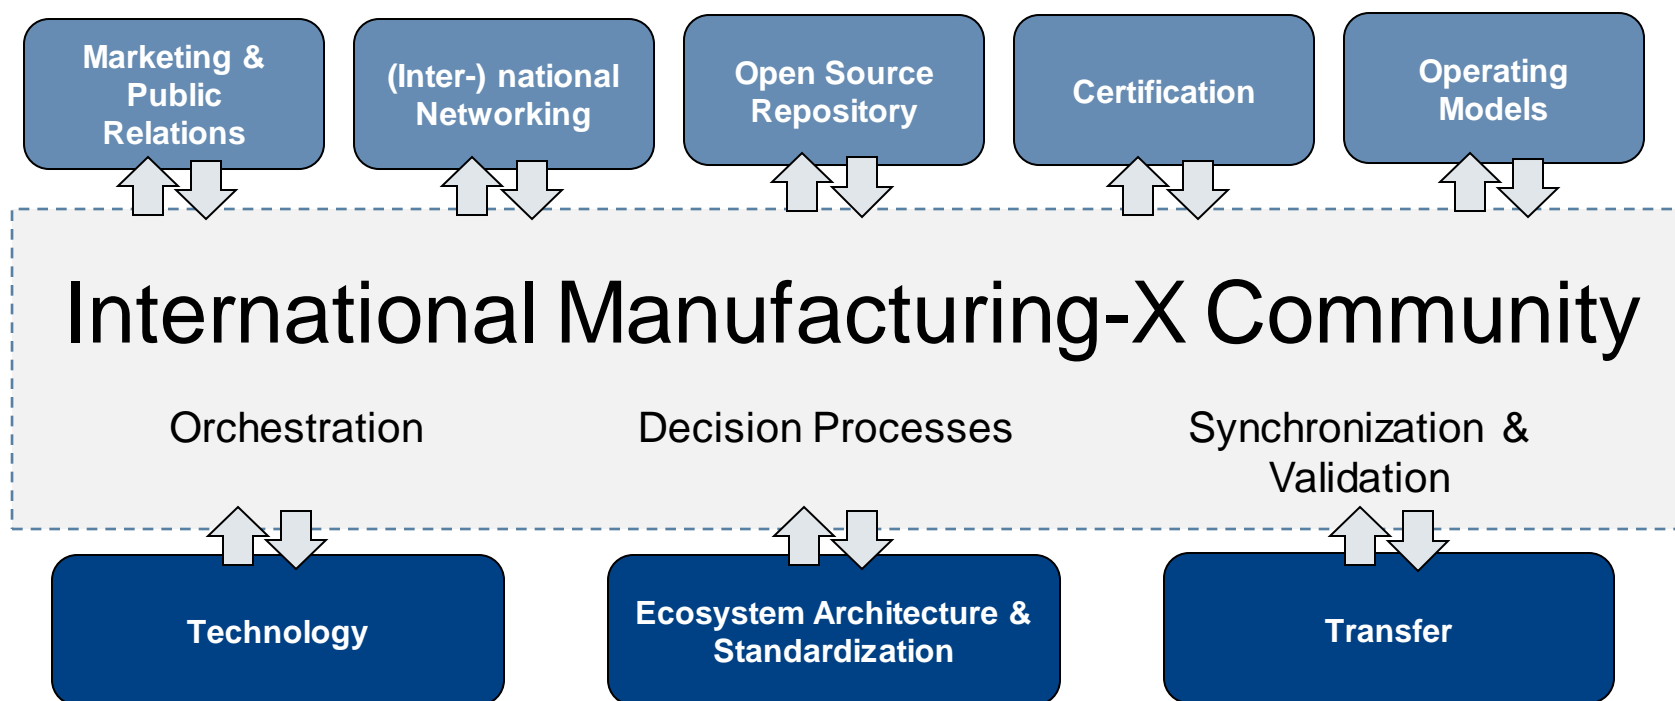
Marketing & Public Relations

(Inter-) national Networking

Open Source Repository

Certification

Operating Models

International Manufacturing-X Community

Orchestration

Decision Processes

Synchronization & Validation

Technology

Ecosystem Architecture & Standardization

Transfer